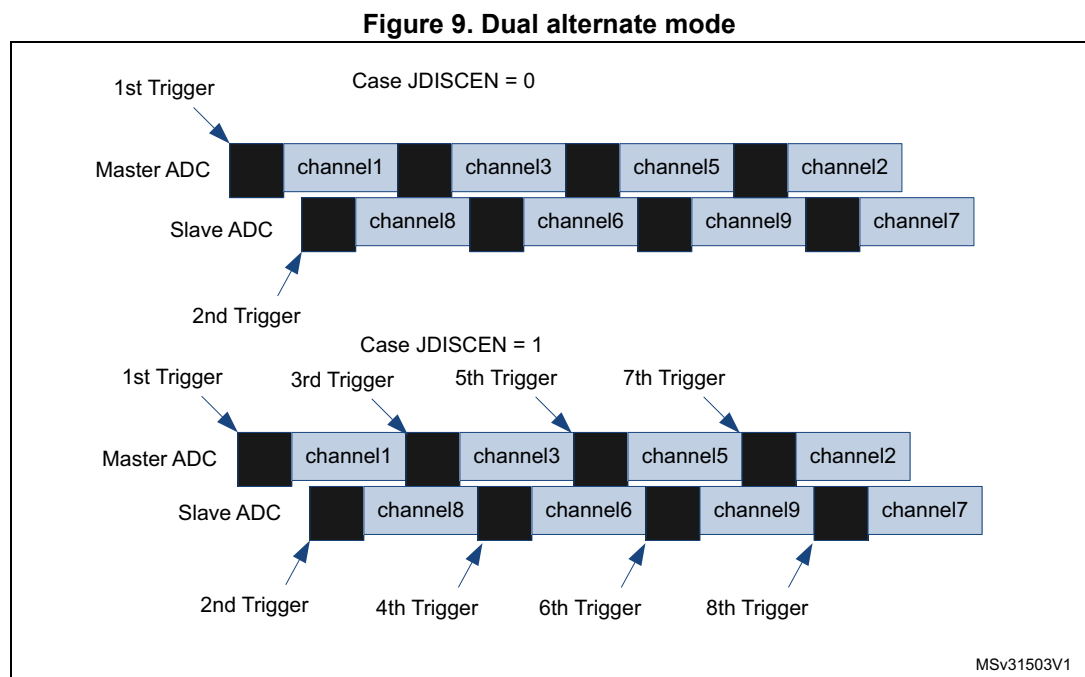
Figure 9. Dual alternate mode

Case JDISCEN = 0

1st Trigger

Master ADC channel1 channel3 channel5 channel2

Slave ADC channel8 channel6 channel9 channel7

2nd Trigger

Case JDISCEN = 1

1st Trigger 3rd Trigger 5th Trigger 7th Trigger

Master ADC channel1 channel3 channel5 channel2

Slave ADC channel8 channel6 channel9 channel7

2nd Trigger 4th Trigger 6th Trigger 8th Trigger

MSv31503V1